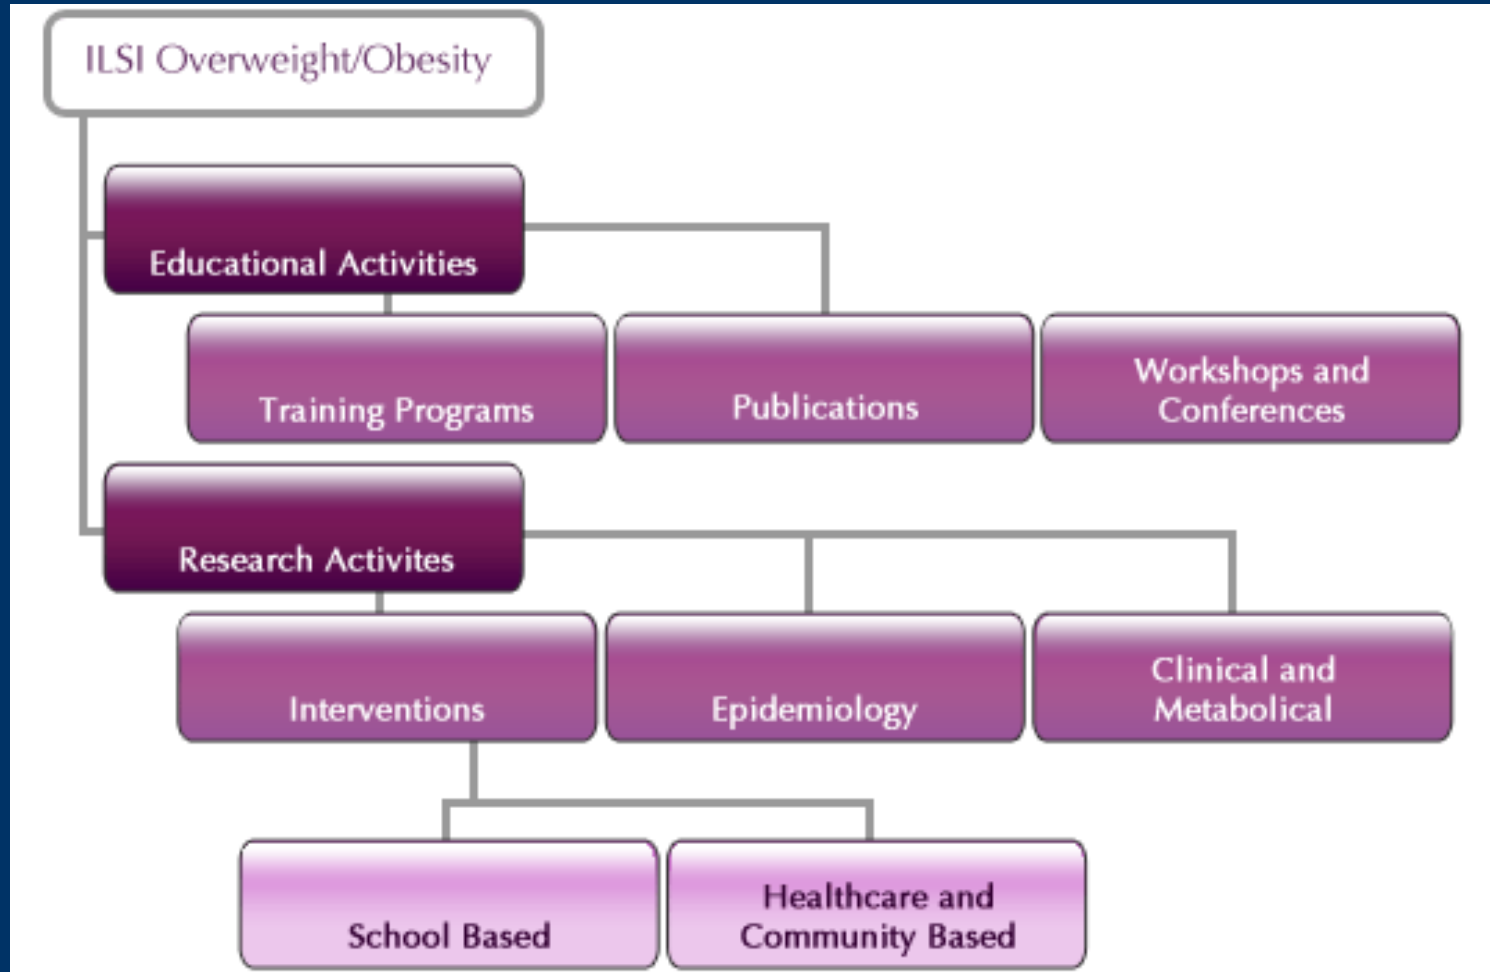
ILSI Overweight/Obesity

Educational Activities

Training Programs

Publications

Workshops and Conferences

Research Activites

Interventions

Epidemiology

Clinical and Metabolical

School Based

Healthcare and Community Based